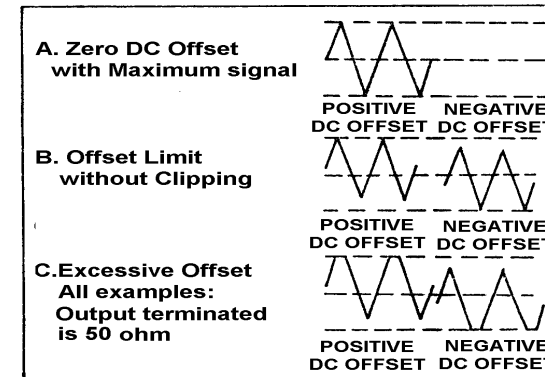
A. Zero DC Offset with Maximum signal

POSITIVE DC OFFSET

NEGATIVE DC OFFSE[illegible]

B. Offset Limit without Clipping

POSITIVE DC OFFSET

NEGATIVE DC OFFSE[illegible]

C.Excessive Offset All examples: Output terminated is 50 ohm

POSITIVE DC OFFSET

NEGATIVE DC OFFSE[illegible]